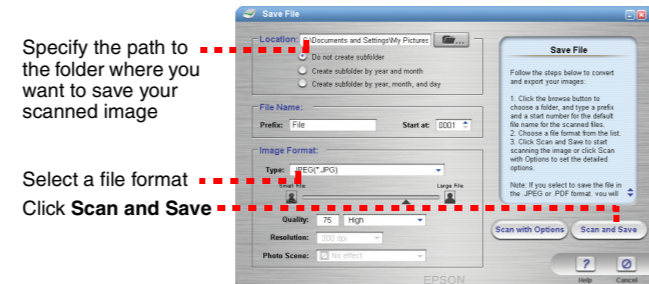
Specify the path to the folder where you want to save your scanned image

Select a file format

Click **Scan and Save**

Save File

Location: C:\Documents and Settings\My Pictures

Do not create subfolder

Create subfolder by year and month

Create subfolder by year, month, and day

File Name:

Prefix: File

Start at: 0001

Image Format:

Type: JPEG(*.JPG)

Small File

Large File

Quality: 75 High

Resolution: 300 dpi

Photo Scene: No effect

Save File

Follow the steps below to convert and export your images:

1. Click the browse button to choose a folder, and type a prefix and a start number for the default file name for the scanned files.
2. Choose a file format from the list.
3. Click Scan and Save to start scanning the image or click Scan with Options to set the detailed options.

Note: If you select to save the file in the JPEG or PDF format, you will

Scan with Options

Scan and Save

EPSON

Help

Cancel